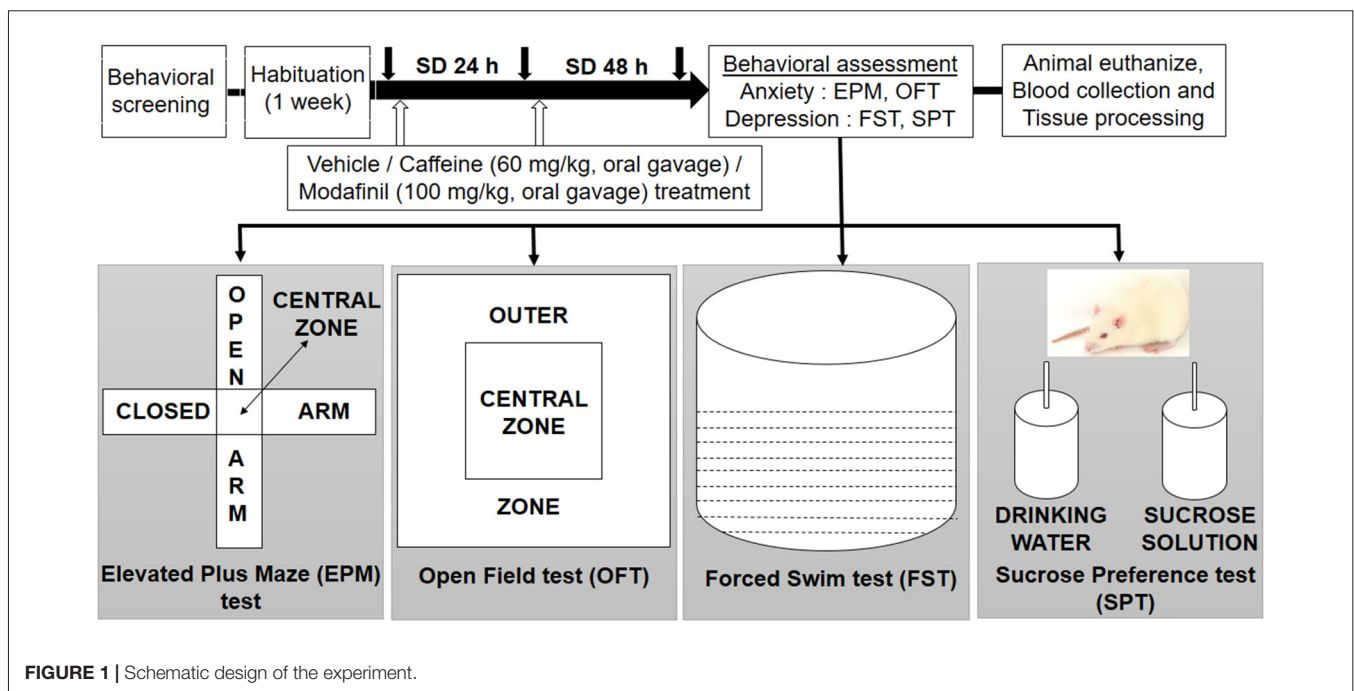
Behavioral screening

Habituation (1 week)

SD 24 h

SD 48 h

Behavioral assessment
Anxiety : EPM, OFT
Depression : FST, SPT

Animal euthanize, Blood collection and Tissue processing

Vehicle / Caffeine (60 mg/kg, oral gavage) / Modafinil (100 mg/kg, oral gavage) treatment

O
P
E
N

CENTRAL ZONE

CLOSED

ARM

A
R
M

Elevated Plus Maze (EPM) test

OUTER

CENTRAL ZONE

ZONE

Open Field test (OFT)

Forced Swim test (FST)

DRINKING WATER

SUCROSE SOLUTION

Sucrose Preference test (SPT)

FIGURE 1 | Schematic design of the experiment.